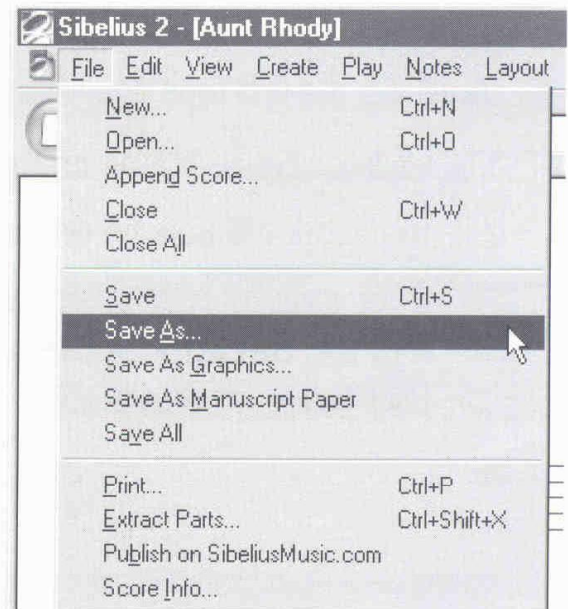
Sibelius 2 - [Aunt Rhody]

File Edit View Create Play Notes Layout

| | |
|---|---|
| New... | Ctrl+N |
| Open... | Ctrl+O |
| Append Score... | |
| Close | Ctrl+W |
| Close All | |
| Save | Ctrl+S |
| Save As... | |
| Save As Graphics... | |
| Save As Manuscript Paper | |
| Save All | |
| Print... | Ctrl+P |
| Extract Parts... | Ctrl+Shift+X |
| Publish on SibeliusMusic.com | |
| Score Info... | |